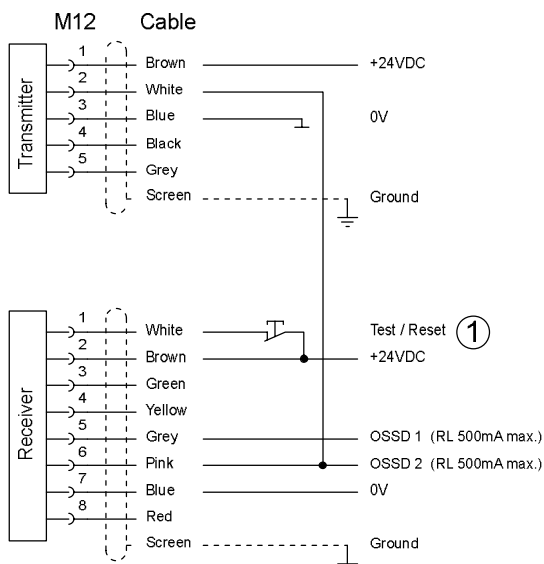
M12 Cable

Transmitter

1 Brown +24VDC
2 White
3 Blue 0V
4 Black
5 Grey
Screen Ground

Receiver

1 White Test / Reset ①
2 Brown +24VDC
3 Green
4 Yellow
5 Grey OSSD 1 (RL 500mA max.)
6 Pink OSSD 2 (RL 500mA max.)
7 Blue 0V
8 Red
Screen Ground